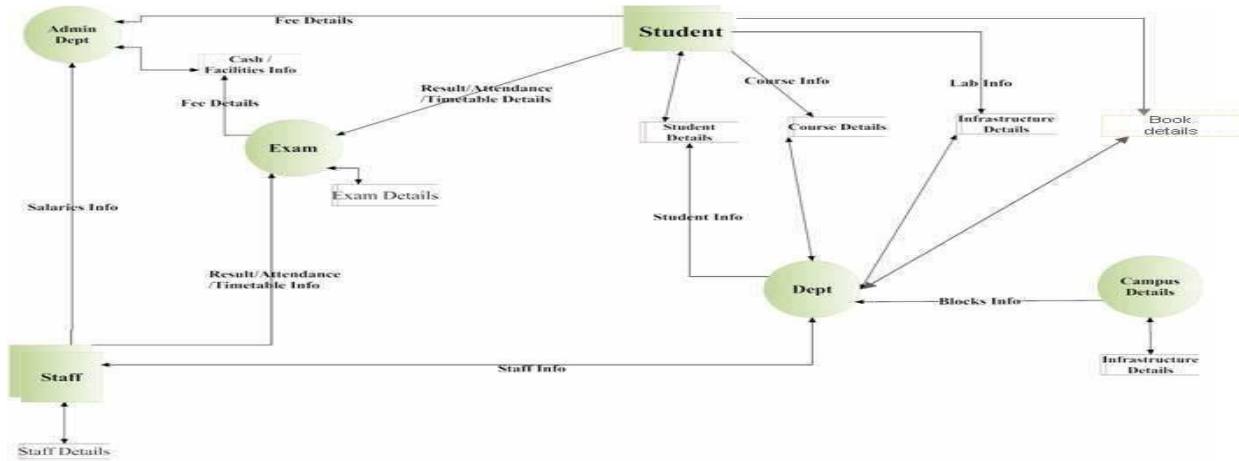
Admin Dept

Fee Details

Student

Cash / Facilities Info

Fee Details

Result/Attendance /Timetable Details

Course Info

Lab Info

Book details

Student Details

Course Details

Infrastructure Details

Exam

Exam Details

Salaries Info

Student Info

Result/Attendance /Timetable Info

Dept

Campus Details

Blocks Info

Staff

Staff Info

Infrastructure Details

Staff Details